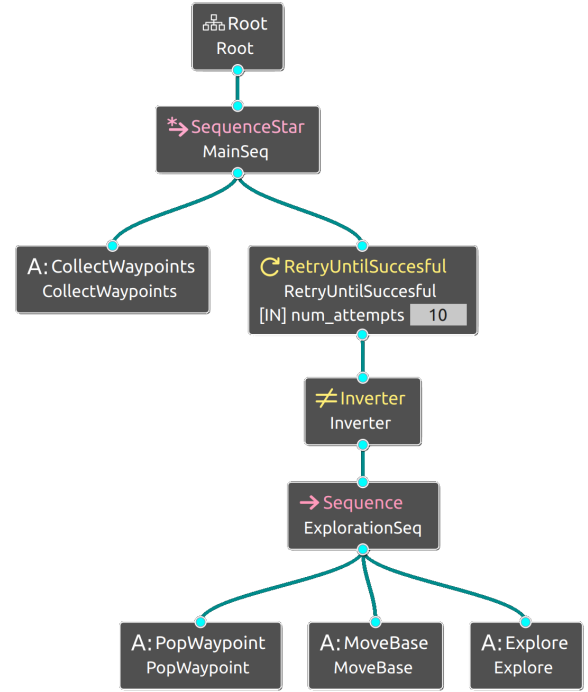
Root
Root

SequenceStar
MainSeq

A: CollectWaypoints
CollectWaypoints

RetryUntilSuccesful
RetryUntilSuccesful
[IN] num_attempts 10

Inverter
Inverter

Sequence
ExplorationSeq

A: PopWaypoint
PopWaypoint

A: MoveBase
MoveBase

A: Explore
Explore